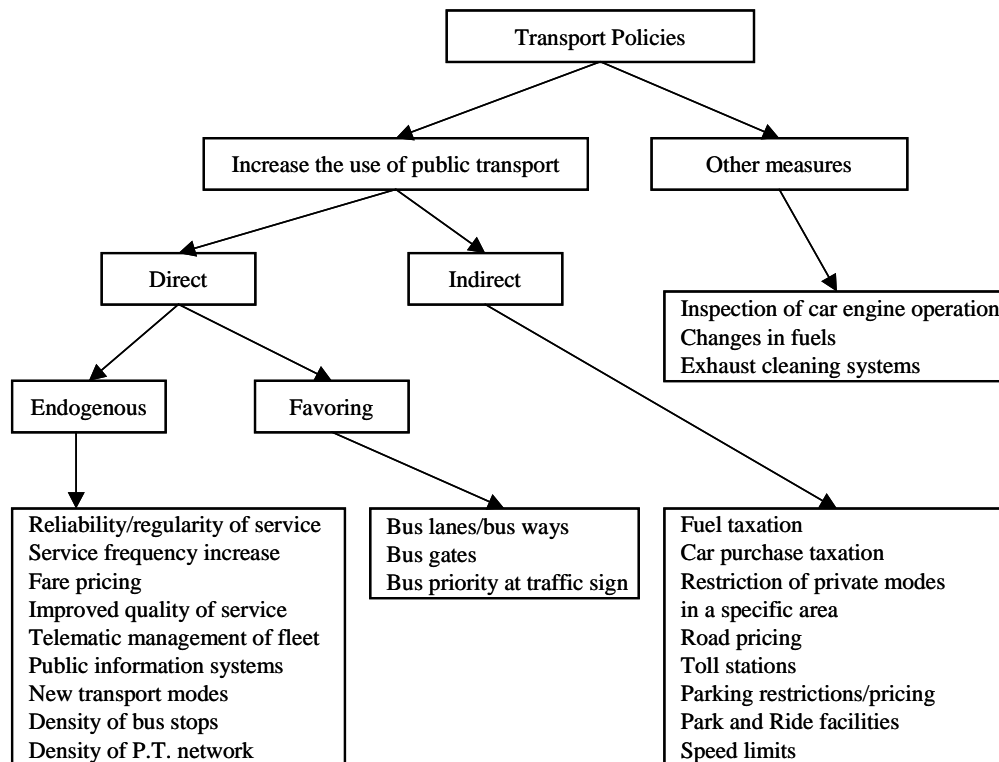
Transport Policies

Increase the use of public transport

Other measures

Direct

Indirect

Inspection of car engine operation
Changes in fuels
Exhaust cleaning systems

Endogenous

Favoring

Reliability/regularity of service
Service frequency increase
Fare pricing
Improved quality of service
Telematic management of fleet
Public information systems
New transport modes
Density of bus stops
Density of P.T. network

Bus lanes/bus ways
Bus gates
Bus priority at traffic sign

Fuel taxation
Car purchase taxation
Restriction of private modes in a specific area
Road pricing
Toll stations
Parking restrictions/pricing
Park and Ride facilities
Speed limits